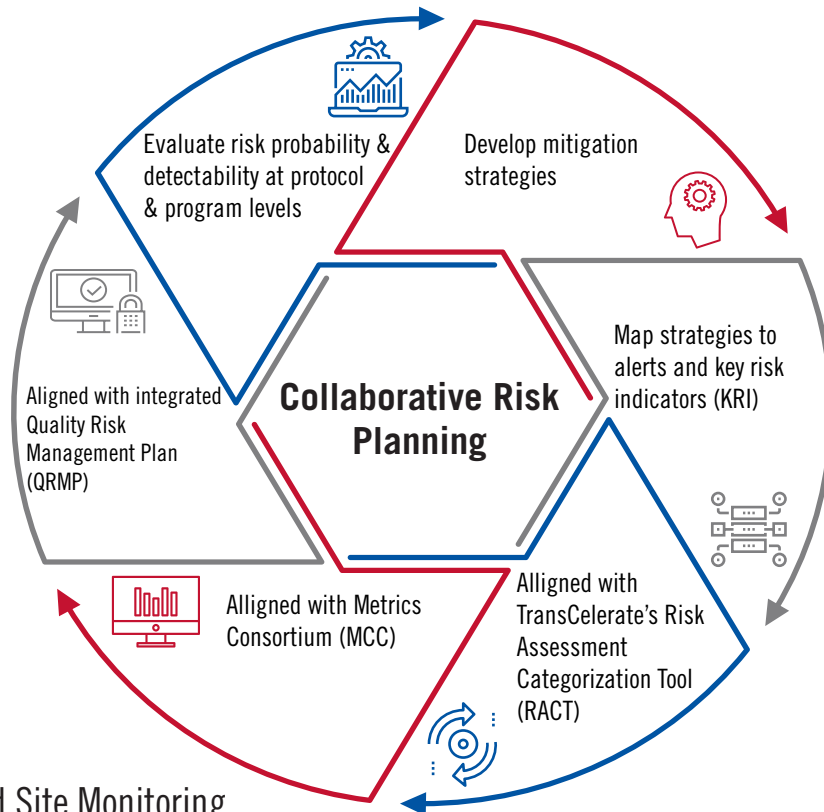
Collaborative Risk Planning

Evaluate risk probability & detectability at protocol & program levels

Develop mitigation strategies

Map strategies to alerts and key risk indicators (KRI)

Alligned with TransCelerate's Risk Assessment Categorization Tool (RACT)

Alligned with Metrics Consortium (MCC)

Aligned with integrated Quality Risk Management Plan (QRMP)

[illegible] Site Monitoring